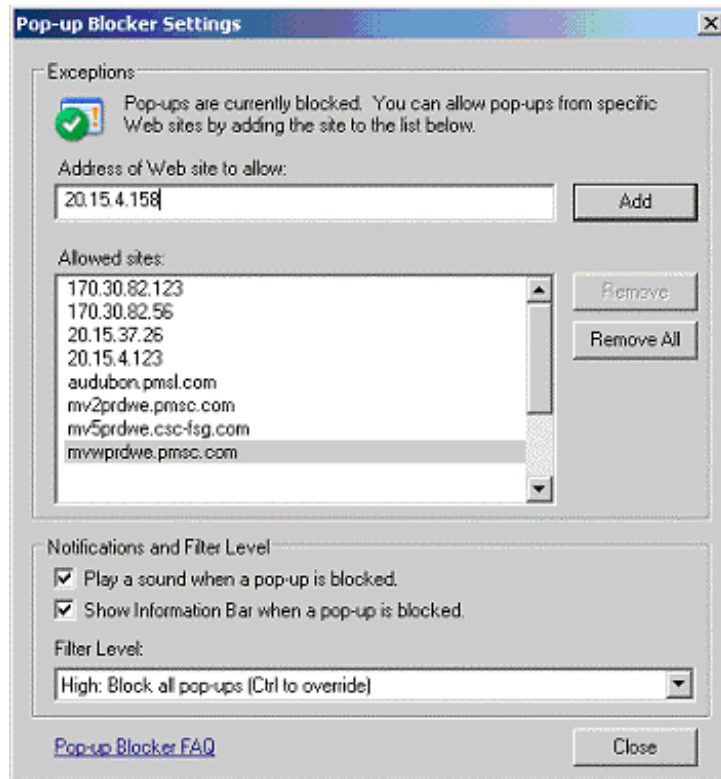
Pop-up Blocker Settings

Exceptions

Pop-ups are currently blocked. You can allow pop-ups from specific Web sites by adding the site to the list below.

Address of Web site to allow:

20.15.4.158

Add

Allowed sites:

170.30.82.123
170.30.82.56
20.15.37.26
20.15.4.123
audubon.pmsl.com
mv2prdwe.pmsc.com
mv5prdwe.csc-fsg.com
mvwprdwe.pmsc.com

Remove

Remove All

Notifications and Filter Level

Play a sound when a pop-up is blocked.

Show Information Bar when a pop-up is blocked.

Filter Level:

High: Block all pop-ups (Ctrl to override)

Pop-up Blocker FAQ

Close